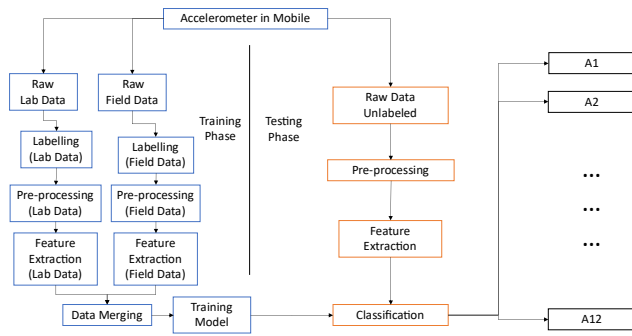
Accelerometer in Mobile

Raw
Lab Data

Raw
Field Data

Training
Phase

Testing
Phase

Labelling
(Lab Data)

Labelling
(Field Data)

Pre-processing
(Lab Data)

Pre-processing
(Field Data)

Feature
Extraction
(Lab Data)

Feature
Extraction
(Field Data)

Data Merging

Training
Model

Raw Data
Unlabeled

Pre-processing

Feature
Extraction

Classification

A1

A2

...

...

...

A12